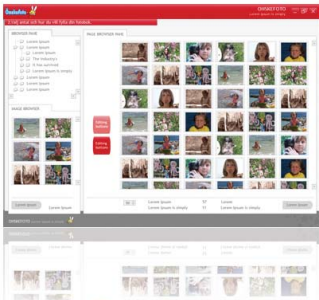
Ik wil, wat ook hier die ik foto ob kennisk.

OMMEFOTO
Lorem ipsum is simply

BROWSER PAGE
Lorem ipsum
Lorem ipsum
Lorem ipsum
Lorem ipsum
The industry's
Is has survived
Lorem ipsum is simply
Lorem ipsum
Lorem ipsum
Lorem ipsum
Lorem ipsum

IMAGE BROWSER

PAGE BROWSER PAGE

Editing buttons

Editing buttons

Lorem ipsum
Lorem ipsum is simply
Lorem
Lorem ipsum is simply
Lorem ipsum

OMMEFOTO
Lorem ipsum